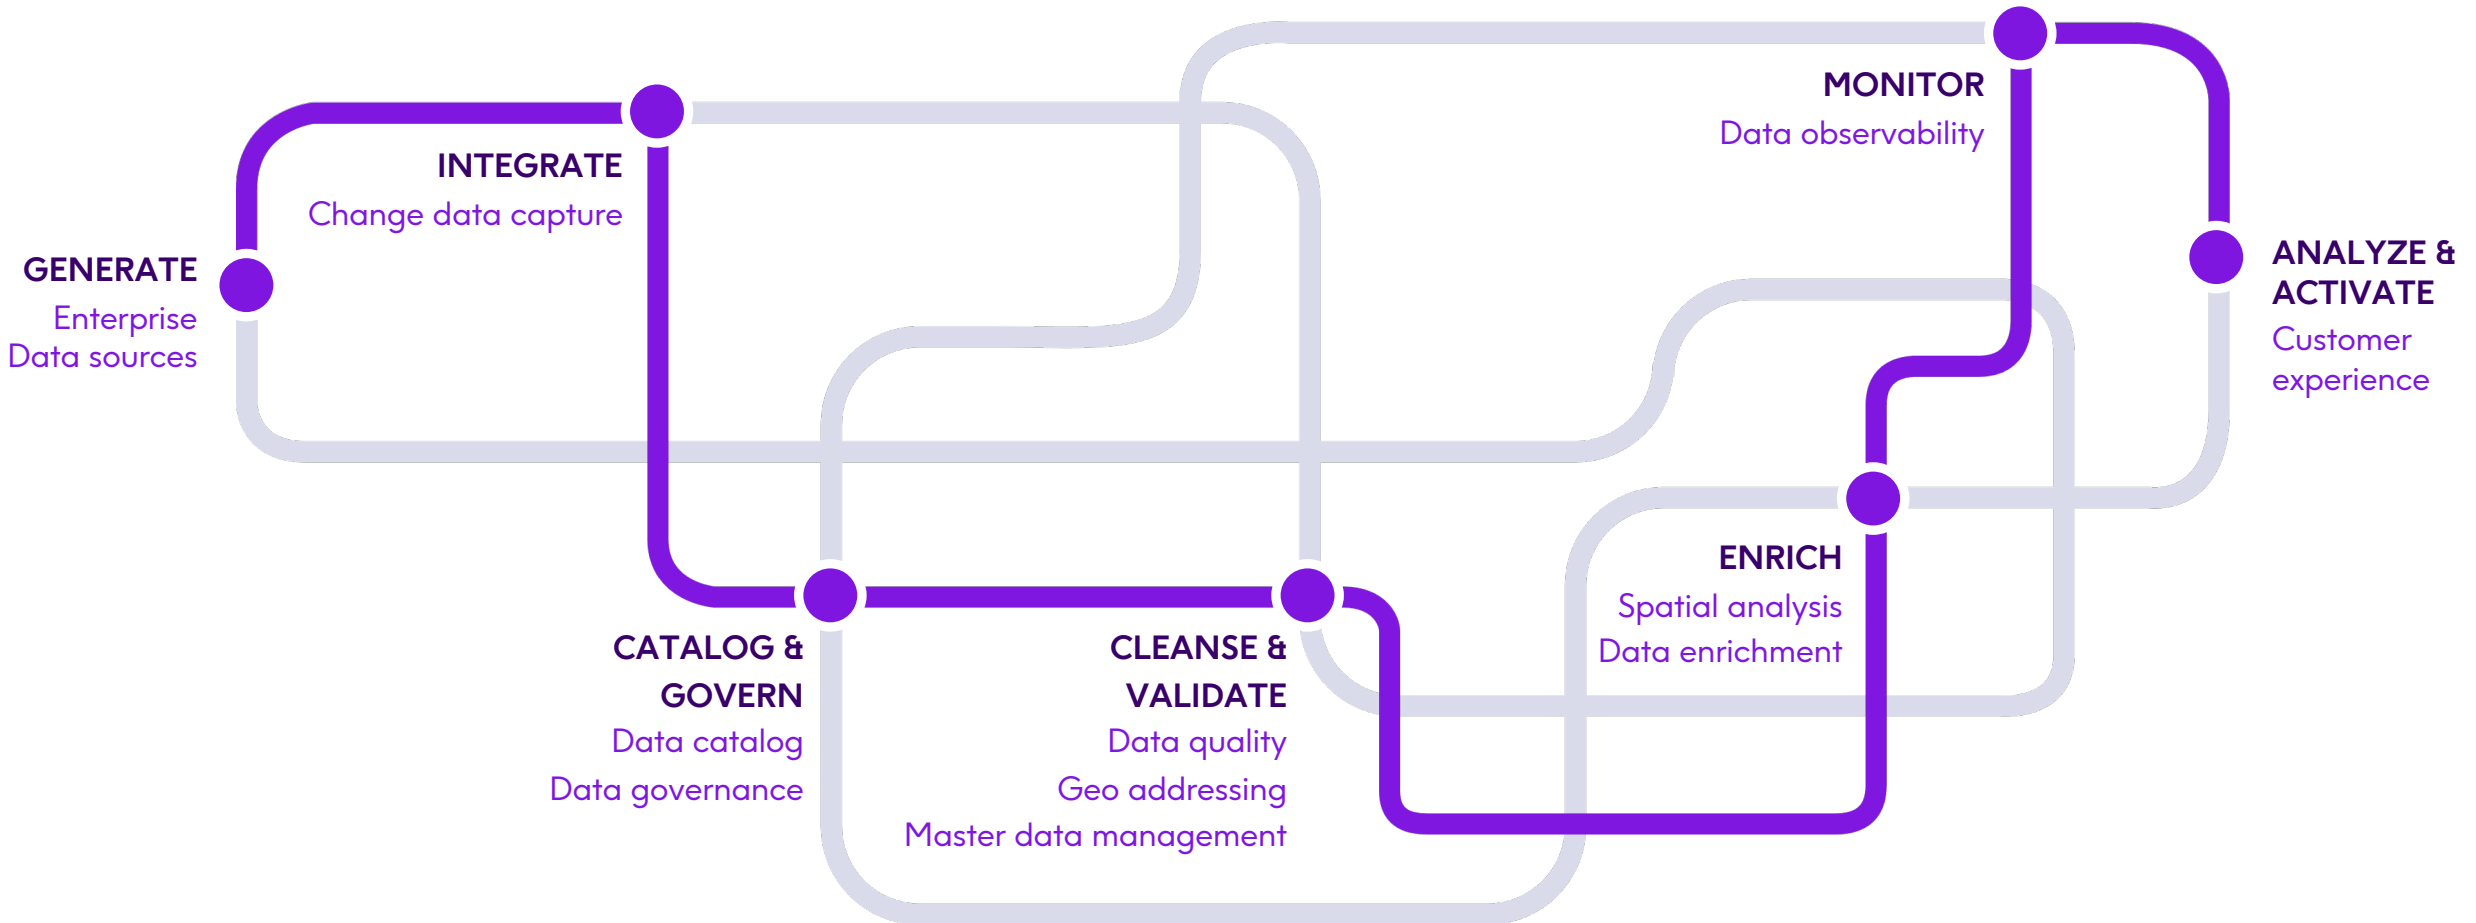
INTEGRATE
Change data capture

MONITOR
Data observability

GENERATE
Enterprise
Data sources

ANALYZE &
ACTIVATE
Customer
experience

ENRICH
Spatial analysis
Data enrichment

CATALOG &
GOVERN
Data catalog
Data governance

CLEANSE &
VALIDATE
Data quality
Geo addressing
Master data management